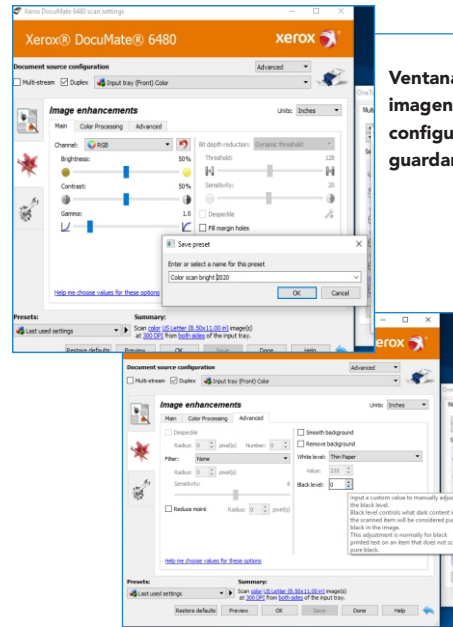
Xerox DocuMate 6480 scan settings

Xerox® DocuMate® 6480

xerox

Document source configuration

Advanced

Multi-stream Duplex Input tray (Front) Color

Image enhancements

Units: Inches

Main Color Processing Advanced

Channel: RGB

Brightness: 50%

Contrast: 50%

Gamma: 1.0

Bit depth reduction: Dynamic threshold

Threshold: 128

Sensitivity: 20

Despeckle

Fill margin holes

Save preset

Enter or select a name for this preset

Color scan bright 2020

OK Cancel

Help me choose values for these options

Presets:

Last used settings

Summary:

Scan color US Letter (8.50x11.00 in) image(s) at 300 DPI from both sides of the input tray.

Restore defaults Preview OK Save Done Help

Ventana
imagen
configu
guardar

xerox

Document source configuration

Advanced

Multi-stream Duplex Input tray (Front) Color

Image enhancements

Units: Inches

Main Color Processing Advanced

Despeckle

Radius: 0 pixel(s) Number: 0

Filter: None

Radius: 0 pixel(s)

Sensitivity: 0

Reduce moiré Radius: 0 pixel(s)

Smooth background

Remove background

White level: Thin Paper

Value: 235

Black level: 0

Input a custom value to manually adjus the black level.
Black level controls what dark content i the scanned item will be considered pu black in the image.
This adjustment is normally for black printed text on an item that does not sc pure black.

Help me choose values for these options

Presets:

Last used settings

Summary:

Scan color US Letter (8.50x11.00 in) image(s) at 300 DPI from both sides of the input tray.

Restore defaults Preview OK Save Done Help